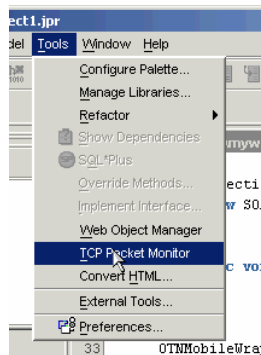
ect1.jpr
del Tools Window Help
Configure Palette...
Manage Libraries...
Refactor
Show Dependencies
SQL*Plus
Override Methods...
Implement Interface...
Web Object Manager
TCP Packet Monitor
Convert HTML...
External Tools...
Preferences...
myw
ecti
w SO
c vo
33 OTNMobileWra